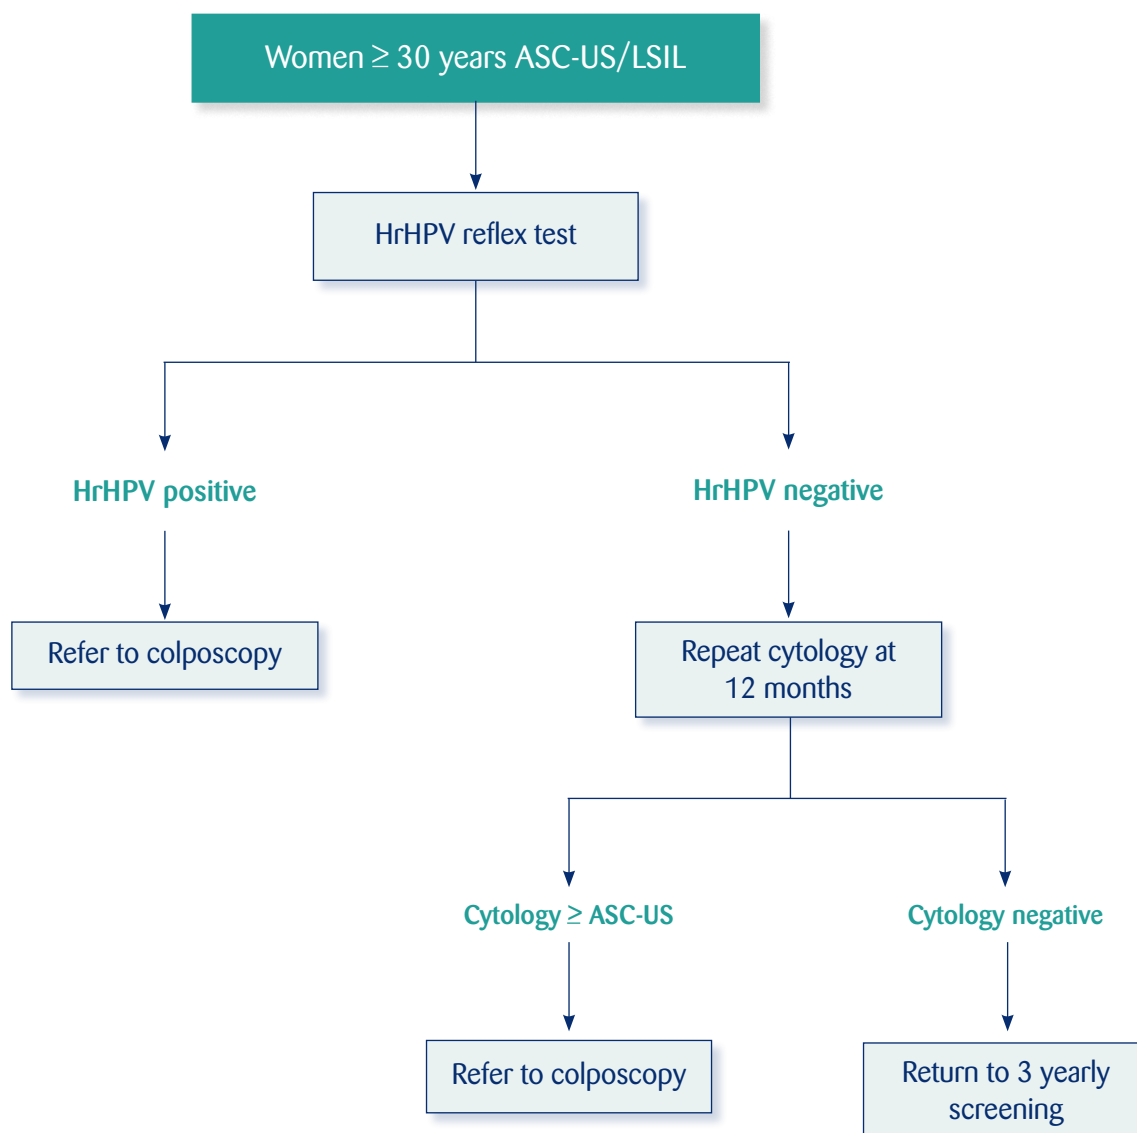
Women $\geq$ 30 years ASC-US/LSIL

HrHPV reflex test

HrHPV positive

HrHPV negative

Refer to colposcopy

Repeat cytology at 12 months

Cytology $\geq$ ASC-US

Cytology negative

Refer to colposcopy

Return to 3 yearly screening